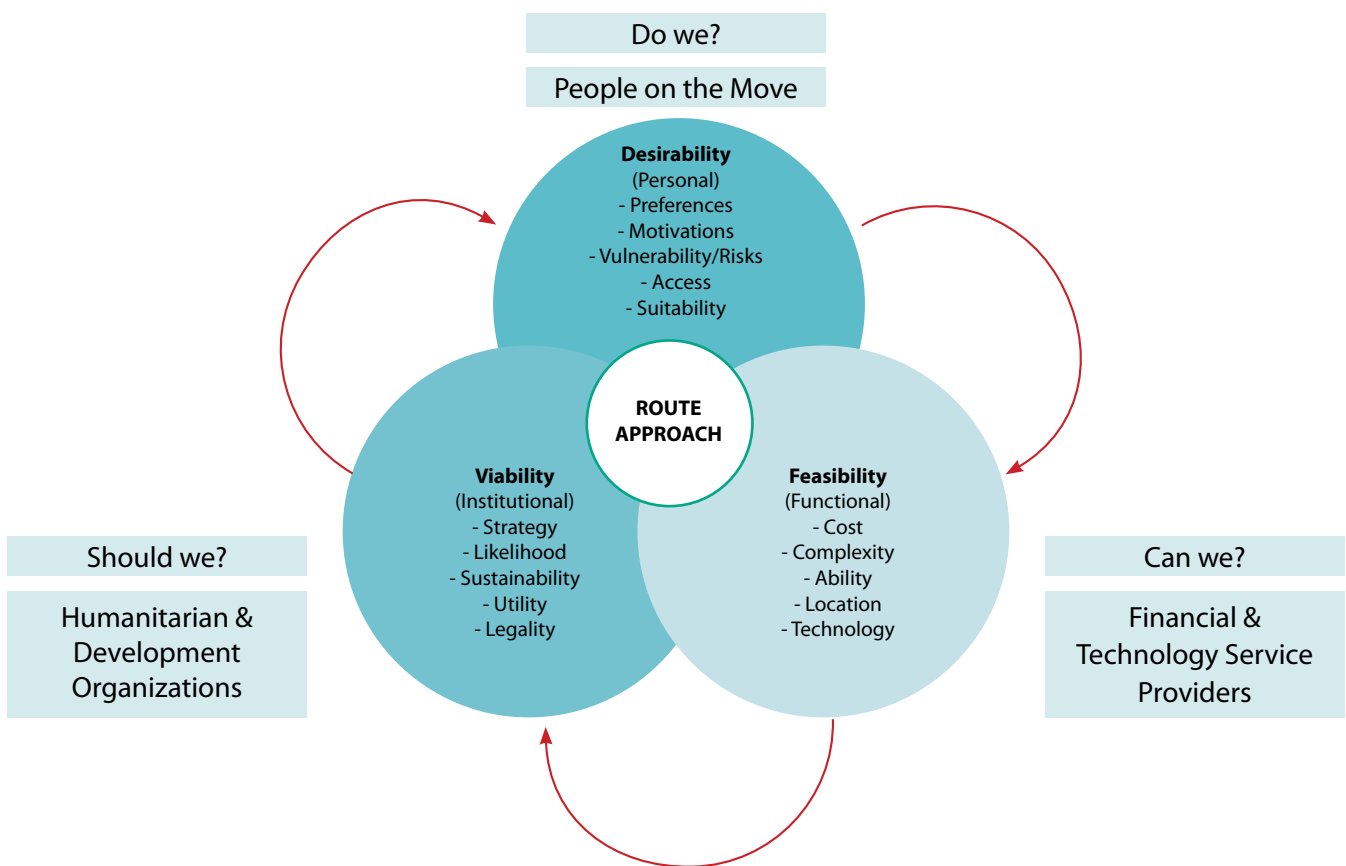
Do we?

People on the Move

**Desirability**
(Personal)
- Preferences
- Motivations
- Vulnerability/Risks
- Access
- Suitability

ROUTE APPROACH

Should we?

Humanitarian & Development Organizations

**Viability**
(Institutional)
- Strategy
- Likelihood
- Sustainability
- Utility
- Legality

**Feasibility**
(Functional)
- Cost
- Complexity
- Ability
- Location
- Technology

Can we?

Financial & Technology Service Providers